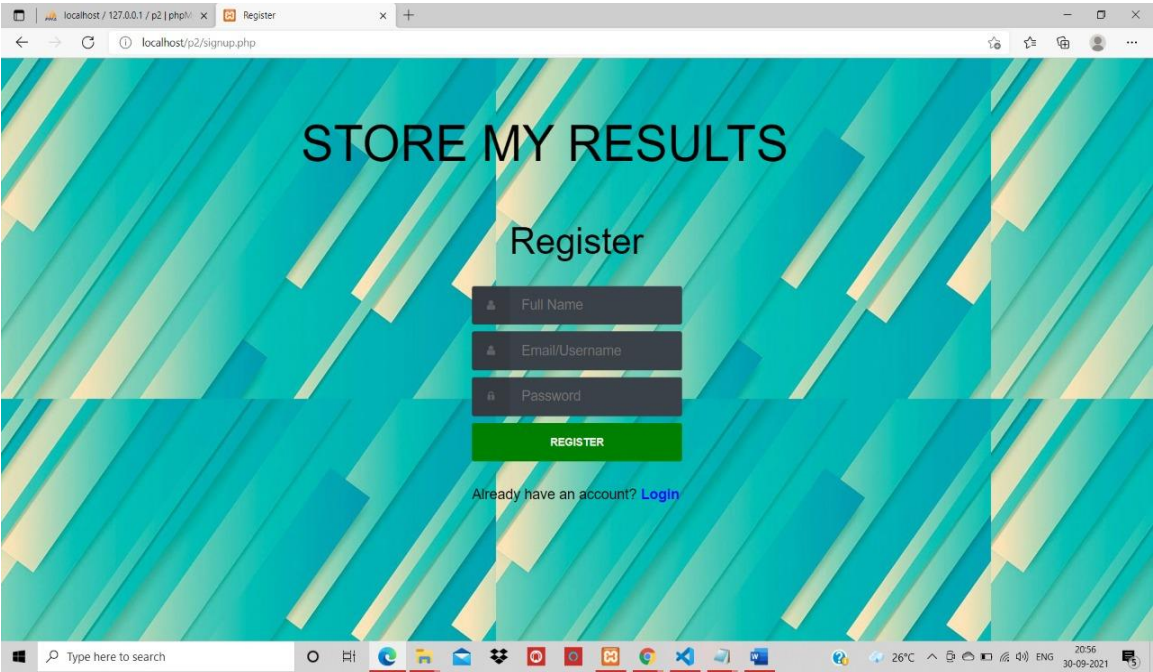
localhost / 127.0.0.1 / p2 | phpM ×

Register ×

localhost/p2/signup.php

STORE MY RESULTS

Register

Full Name

Email/Username

Password

REGISTER

Already have an account? Login

Type here to search

26°C ENG 20:56 30-09-2021